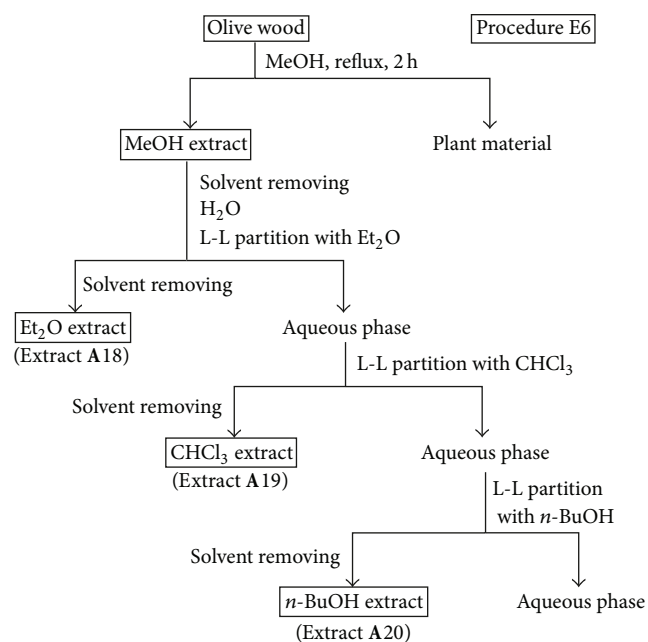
Olive wood

Procedure E6

MeOH, reflux, 2 h

MeOH extract

Plant material

Solvent removing
$H_2O$
L-L partition with $Et_2O$

Solvent removing

$Et_2O$ extract
(Extract **A**18)

Aqueous phase

L-L partition with $CHCl_3$

Solvent removing

$CHCl_3$ extract
(Extract **A**19)

Aqueous phase

L-L partition with *n*-BuOH

Solvent removing

*n*-BuOH extract
(Extract **A**20)

Aqueous phase